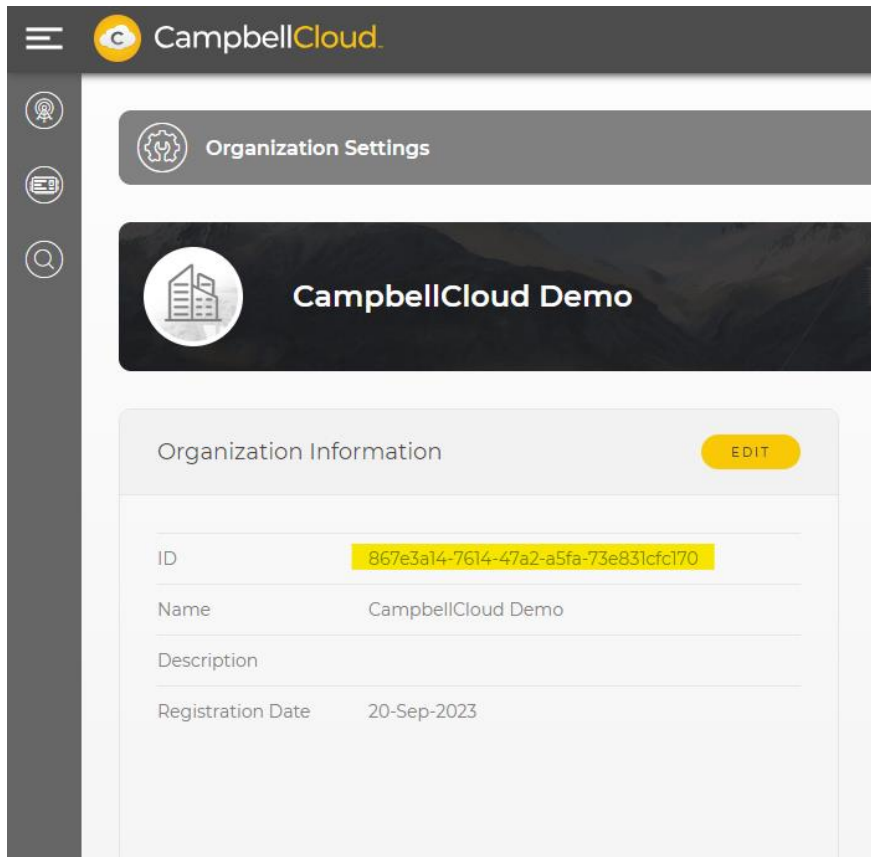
CampbellCloud.

Organization Settings

CampbellCloud Demo

Organization Information

EDIT

| | |
|---|---|
| ID | 867e3a14-7614-47a2-a5fa-73e831cfc170 |
| Name | CampbellCloud Demo |
| Description | |
| Registration Date | 20-Sep-2023 |